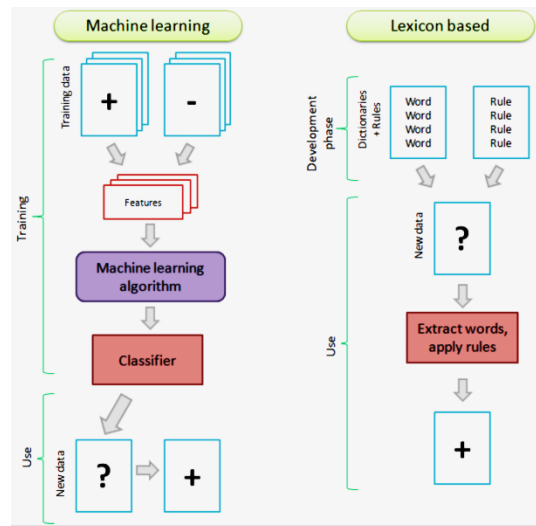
Machine learning

Training

Training data

+

-

Features

Machine learning algorithm

Classifier

Use

New data

?

+

Lexicon based

Development phase

Dictionaries + Rules

Word
Word
Word
Word

Rule
Rule
Rule
Rule

Use

New data

?

Extract words, apply rules

+